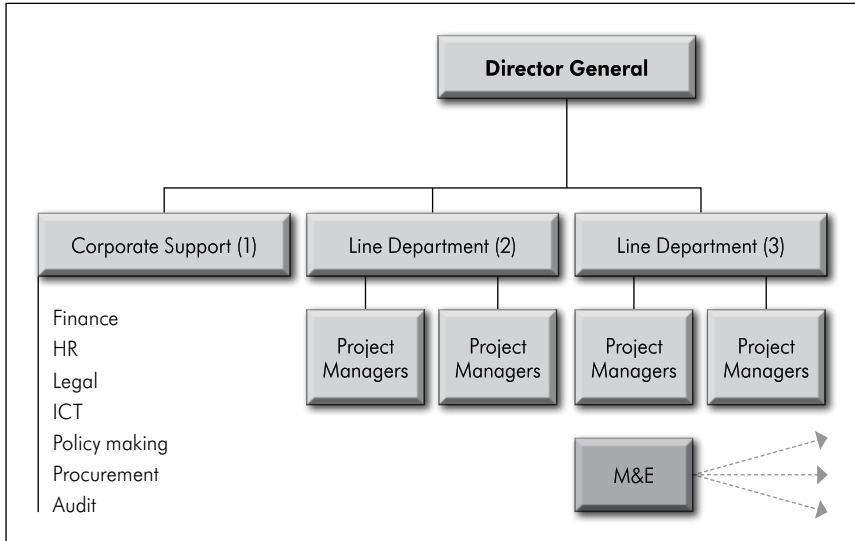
Director General

Corporate Support (1)

Line Department (2)

Line Department (3)

Finance
HR
Legal
ICT
Policy making
Procurement
Audit

Project Managers

Project Managers

Project Managers

Project Managers

M&E